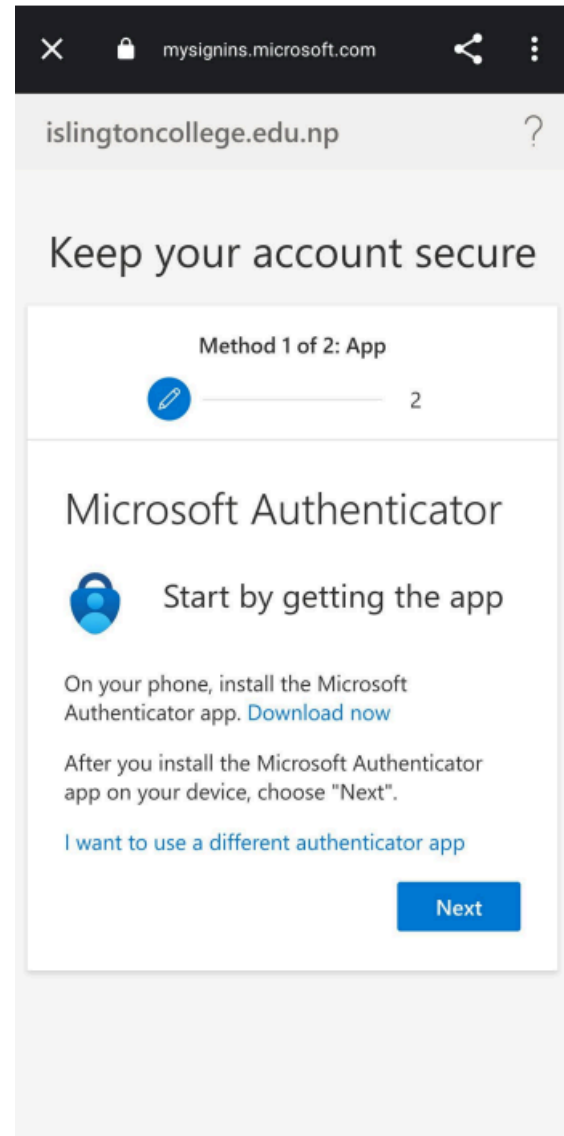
mysignins.microsoft.com

islingtoncollege.edu.np ?

Keep your account secure

Method 1 of 2: App

2

Microsoft Authenticator

Start by getting the app

On your phone, install the Microsoft Authenticator app. Download now

After you install the Microsoft Authenticator app on your device, choose "Next".

I want to use a different authenticator app

Next